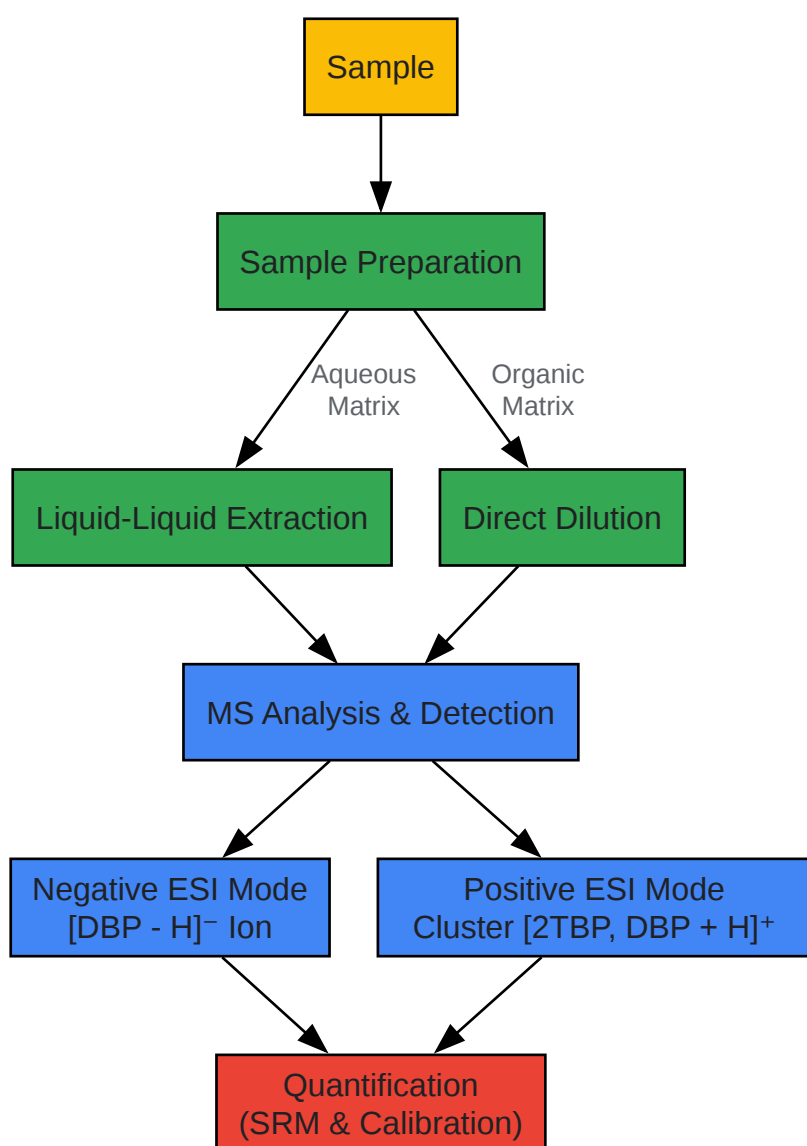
Sample

Sample Preparation

Aqueous Matrix

Organic Matrix

Liquid-Liquid Extraction

Direct Dilution

MS Analysis & Detection

Negative ESI Mode
[DBP - H]$^-$ Ion

Positive ESI Mode
Cluster [2TBP, DBP + H]$^+$

Quantification
(SRM & Calibration)